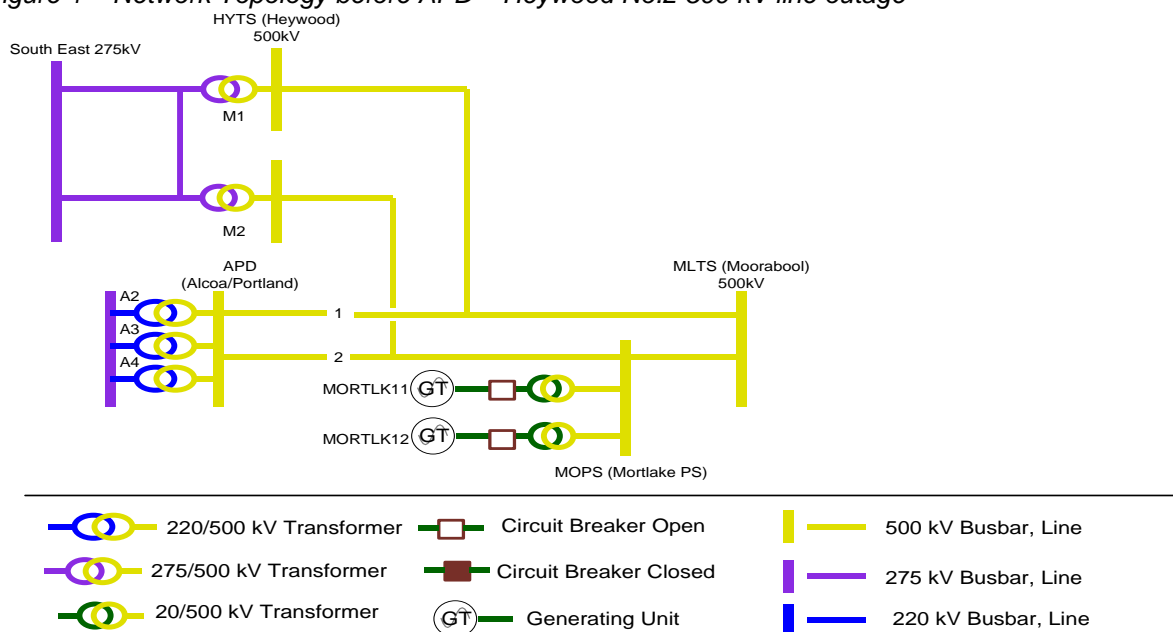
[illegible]igure 1 – Network Topology before APD – Heywood No.2 500 kV line outage

HYTS (Heywood) 500kV

South East 275kV

M1

M2

APD (Alcoa/Portland)

MLTS (Moorabool) 500kV

A2

A3

A4

1

2

MORTLK11 GT

MORTLK12 GT

MOPS (Mortlake PS)

220/500 kV Transformer

Circuit Breaker Open

500 kV Busbar, Line

275/500 kV Transformer

Circuit Breaker Closed

275 kV Busbar, Line

20/500 kV Transformer

GT Generating Unit

220 kV Busbar, Line